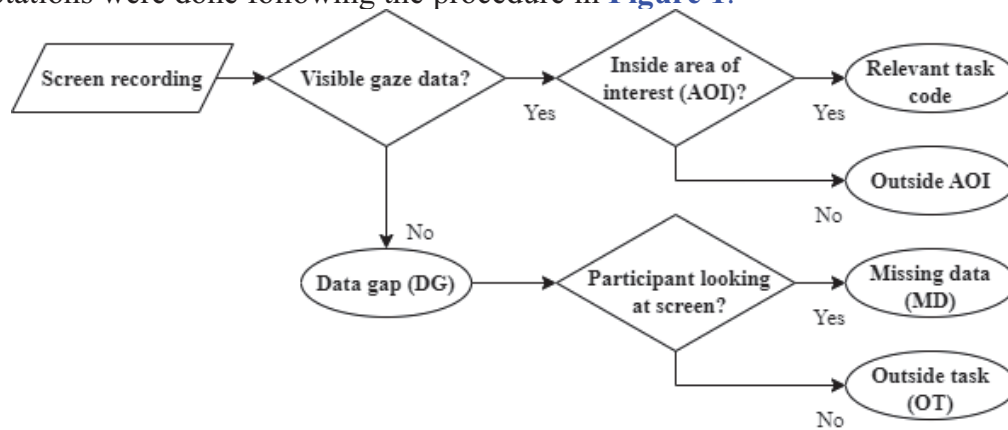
tations were done following the procedure in Figure 1.

Screen recording

Visible gaze data?

Yes

Inside area of interest (AOI)?

Yes

Relevant task code

No

Outside AOI

No

Data gap (DG)

Participant looking at screen?

Yes

Missing data (MD)

No

Outside task (OT)